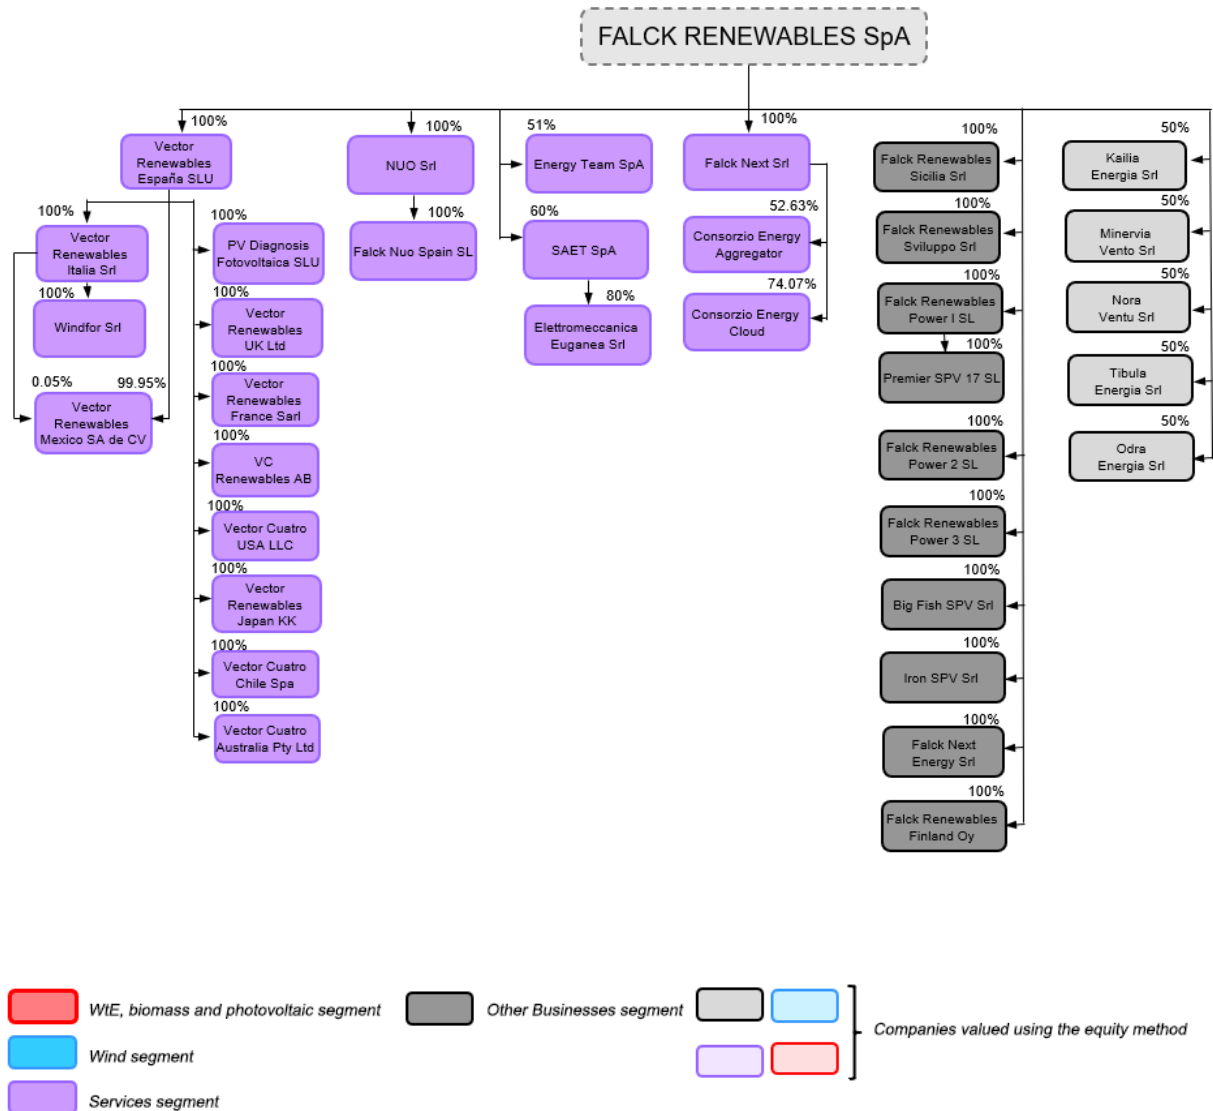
FALCK RENEWABLES SpA

100%
Vector Renewables España SLU

100%
Vector Renewables Italia Srl

100%
Windfor Srl

0.05%
99.95%
Vector Renewables Mexico SA de CV

100%
PV Diagnosis Fotovoltaica SLU

100%
Vector Renewables UK Ltd

100%
Vector Renewables France Sarl

100%
VC Renewables AB

100%
Vector Cuatro USA LLC

100%
Vector Renewables Japan KK

100%
Vector Cuatro Chile Spa

100%
Vector Cuatro Australia Pty Ltd

100%
NUO Srl

100%
Falck Nuo Spain SL

51%
Energy Team SpA

60%
SAET SpA

80%
Elettromeccanica Euganea Srl

100%
Falck Next Srl

52.63%
Consorzio Energy Aggregator

74.07%
Consorzio Energy Cloud

100%
Falck Renewables Sicilia Srl

100%
Falck Renewables Sviluppo Srl

100%
Falck Renewables Power I SL

100%
Premier SPV 17 SL

100%
Falck Renewables Power 2 SL

100%
Falck Renewables Power 3 SL

100%
Big Fish SPV Srl

100%
Iron SPV Srl

100%
Falck Next Energy Srl

100%
Falck Renewables Finland Oy

50%
Kailia Energia Srl

50%
Minervia Vento Srl

50%
Nora Ventu Srl

50%
Tibula Energia Srl

50%
Odra Energia Srl

WtE, biomass and photovoltaic segment
Wind segment
Services segment
Other Businesses segment
Companies valued using the equity method